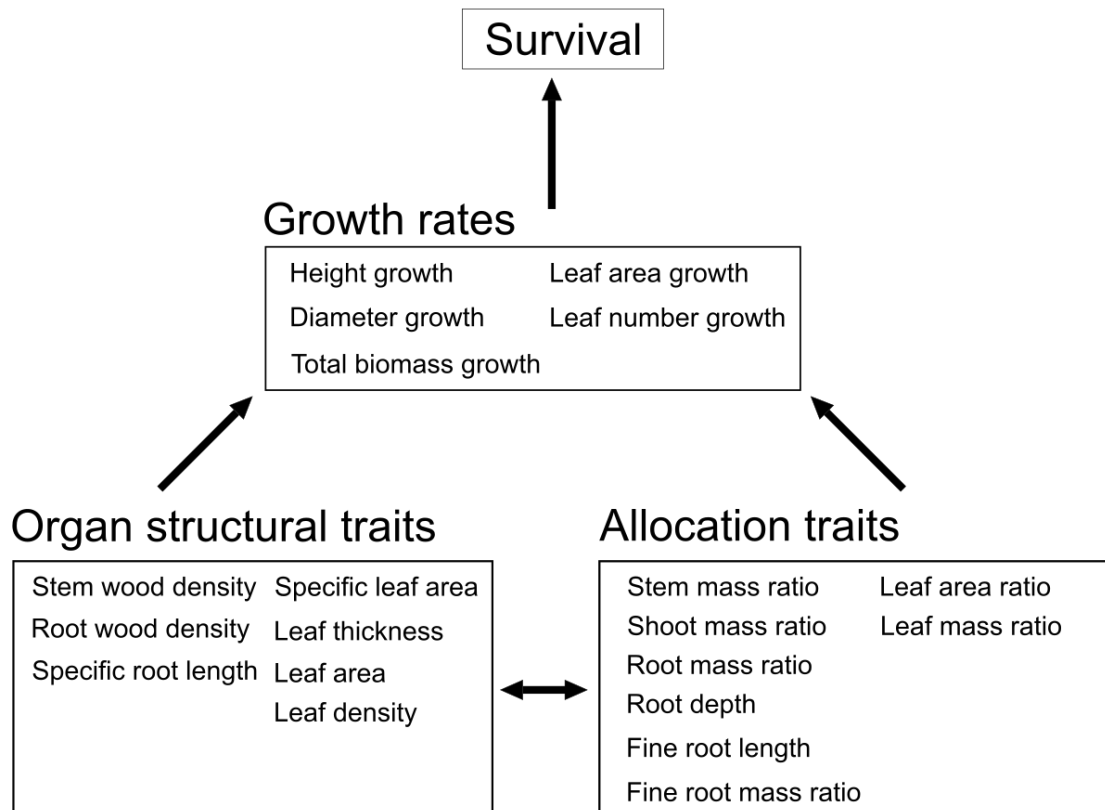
Survival

Growth rates

Height growth
Leaf area growth
Diameter growth
Leaf number growth
Total biomass growth

Organ structural traits

Stem wood density
Specific leaf area
Root wood density
Leaf thickness
Specific root length
Leaf area
Leaf density

Allocation traits

Stem mass ratio
Leaf area ratio
Shoot mass ratio
Leaf mass ratio
Root mass ratio
Root depth
Fine root length
Fine root mass ratio